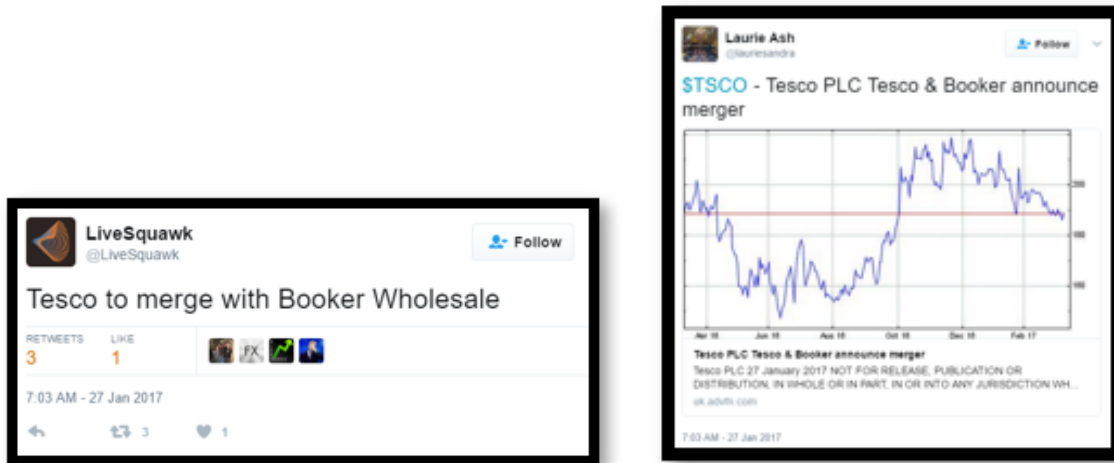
LiveSquawk
@LiveSquawk

Follow

Tesco to merge with Booker Wholesale

RETWEETS 3
LIKE 1

7:03 AM - 27 Jan 2017

3 1

Laurie Ash
@lauriesandra

Follow

$TSCO - Tesco PLC Tesco & Booker announce merger

200
180
160

Apr 16 Jun 16 Aug 16 Oct 16 Dec 16 Feb 17

Tesco PLC Tesco & Booker announce merger
TESCO PLC 27 January 2017 NOT FOR RELEASE, PUBLICATION OR DISTRIBUTION, IN WHOLE OR IN PART, IN OR INTO ANY JURISDICTION WH...
uk.advfn.com

7:03 AM - 27 Jan 2017